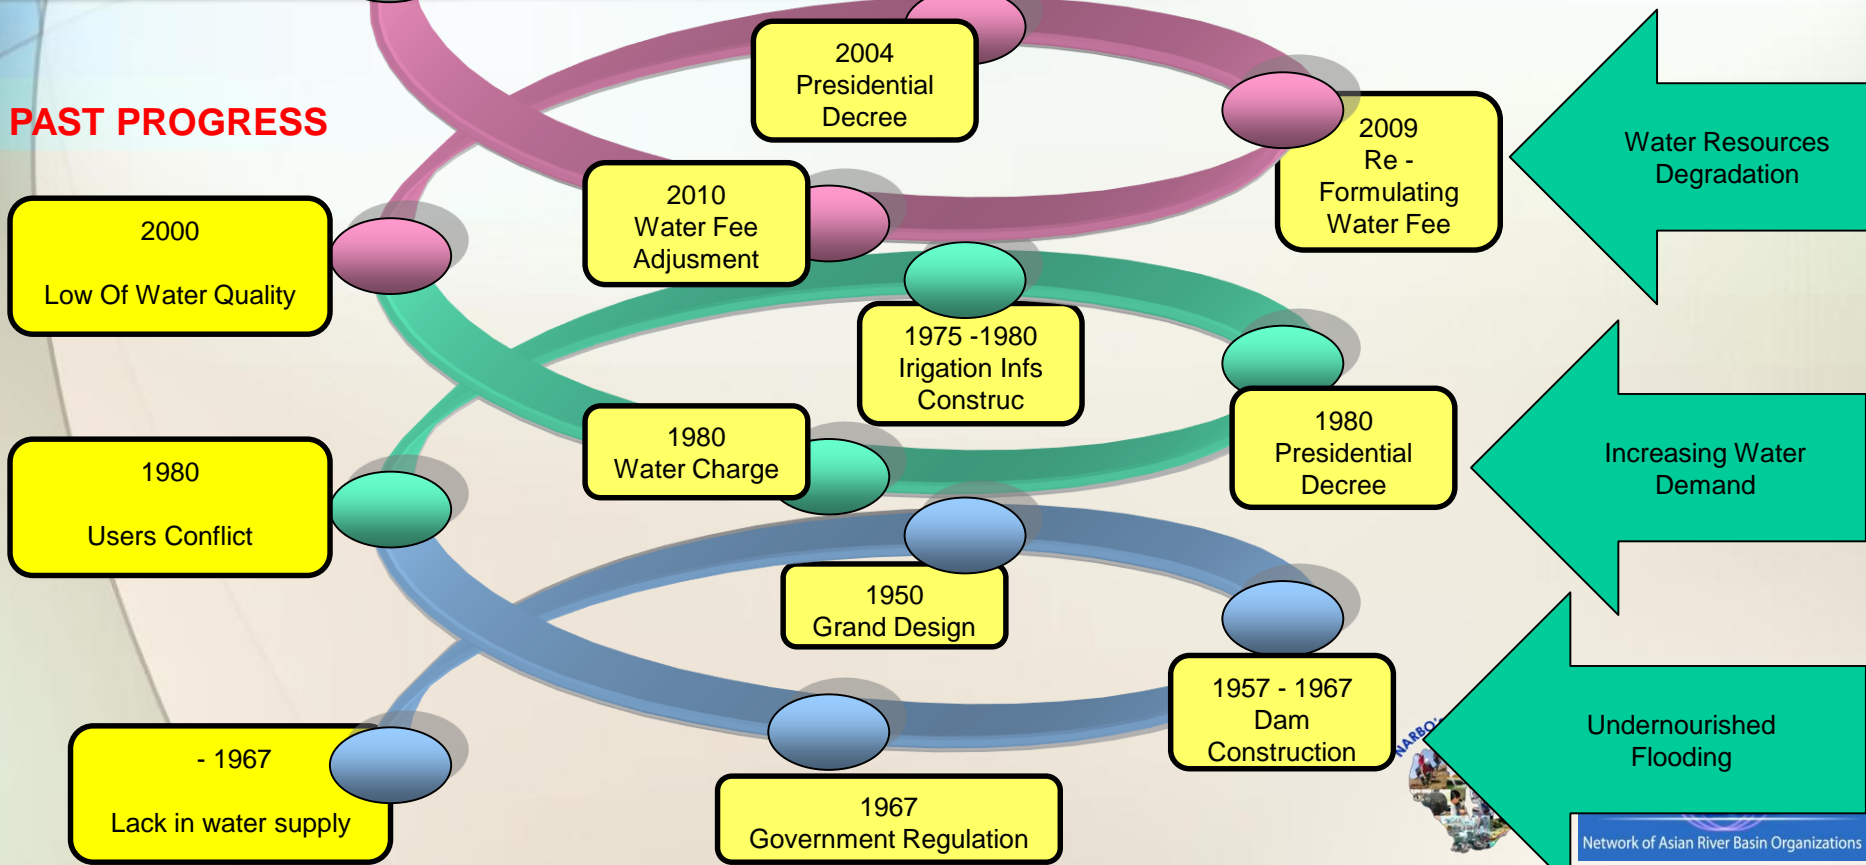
PAST PROGRESS

2004
Presidential
Decree

2009
Re -
Formulating
Water Fee

Water Resources
Degradation

2000

Low Of Water Quality

2010
Water Fee
Adjusment

1975 -1980
Irigation Infs
Construc

1980
Presidential
Decree

Increasing Water
Demand

1980

Users Conflict

1980
Water Charge

1950
Grand Design

1957 - 1967
Dam
Construction

Undernourished
Flooding

- 1967

Lack in water supply

1967
Government Regulation

NARBO

Network of Asian River Basin Organizations